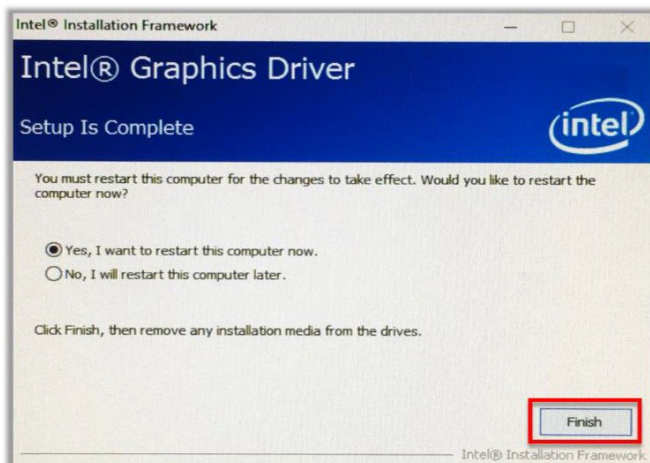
Intel® Installation Framework

Intel® Graphics Driver

Setup Is Complete

intel

You must restart this computer for the changes to take effect. Would you like to restart the computer now?

Yes, I want to restart this computer now.

No, I will restart this computer later.

Click Finish, then remove any installation media from the drives.

Finish

Intel® Installation Framework